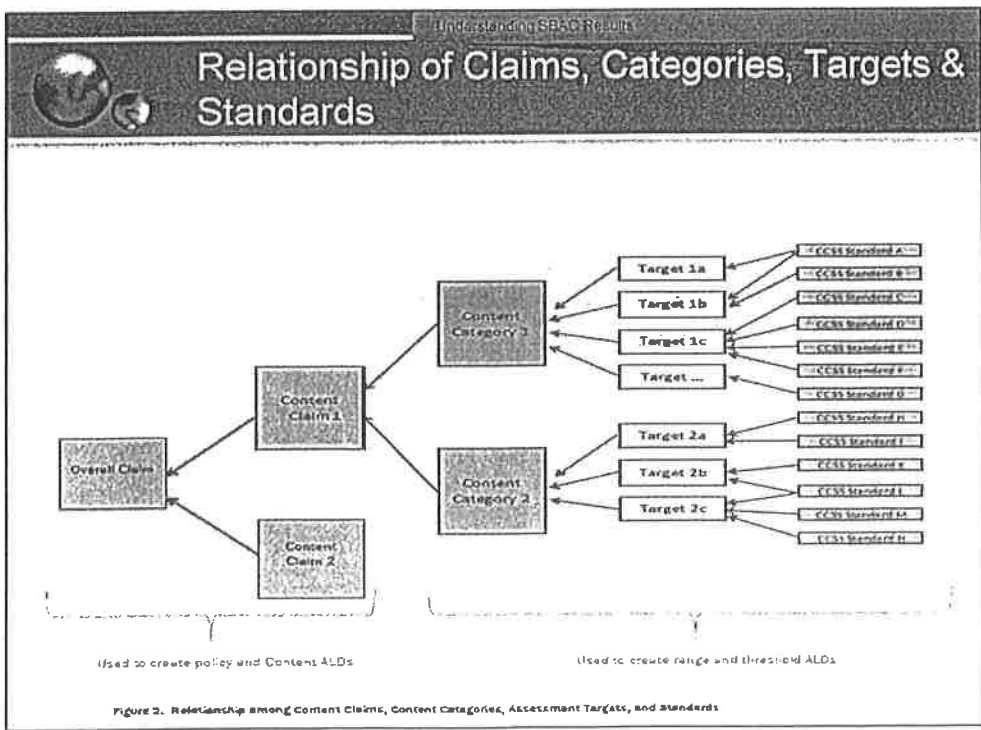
Understanding SBAC Results

Relationship of Claims, Categories, Targets & Standards

Overall Claim

Content Claim 1

Content Claim 2

Content Category 1

Content Category 2

Target 1a

Target 1b

Target 1c

Target ...

Target 2a

Target 2b

Target 2c

CCSS Standard A

CCSS Standard B

CCSS Standard C

CCSS Standard D

CCSS Standard E

CCSS Standard F

CCSS Standard G

CCSS Standard H

CCSS Standard I

CCSS Standard K

CCSS Standard L

CCSS Standard M

CCSS Standard N

Used to create policy and Content ALDs

Used to create range and threshold ALDs

Figure 2. Relationship among Content Claims, Content Categories, Assessment Targets, and Standards